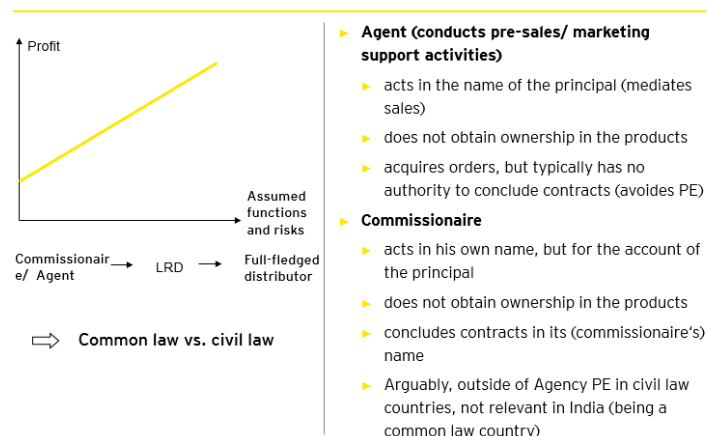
Profit

Assumed functions and risks

Commissionaire/ Agent → LRD → Full-fledged distributor

Common law vs. civil law

► Agent (conducts pre-sales/ marketing support activities)

► acts in the name of the principal (mediates sales)

► does not obtain ownership in the products

► acquires orders, but typically has no authority to conclude contracts (avoides PE)

► Commissionaire

► acts in his own name, but for the account of the principal

► does not obtain ownership in the products

► concludes contracts in its (commissionaire's) name

► Arguably, outside of Agency PE in civil law countries, not relevant in India (being a common law country)